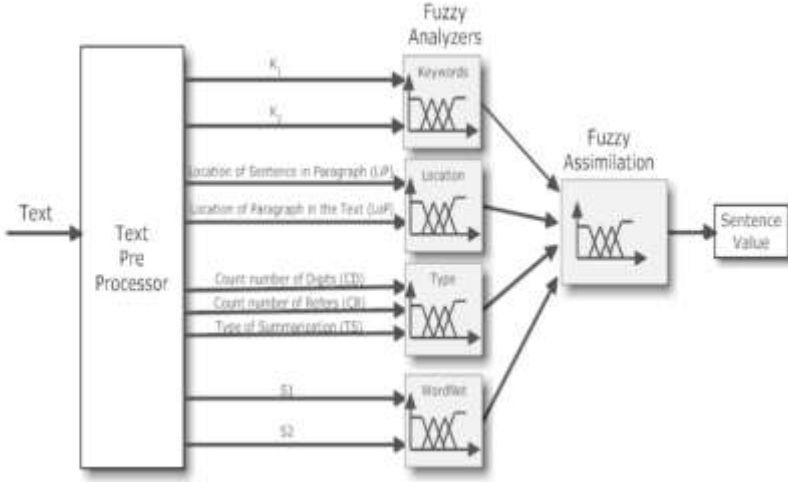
Fuzzy Analyzers

Fuzzy Assimilation

Text

Text Pre Processor

$K_1$

$K_2$

Keywords

Location of Sentence in Paragraph (LiP)

Location of Paragraph in the Text (LoP)

Location

Count number of Digits (CD)

Count number of Rebes (CR)

Type of Summarization (TS)

Type

S1

S2

WordNet

Sentence Value